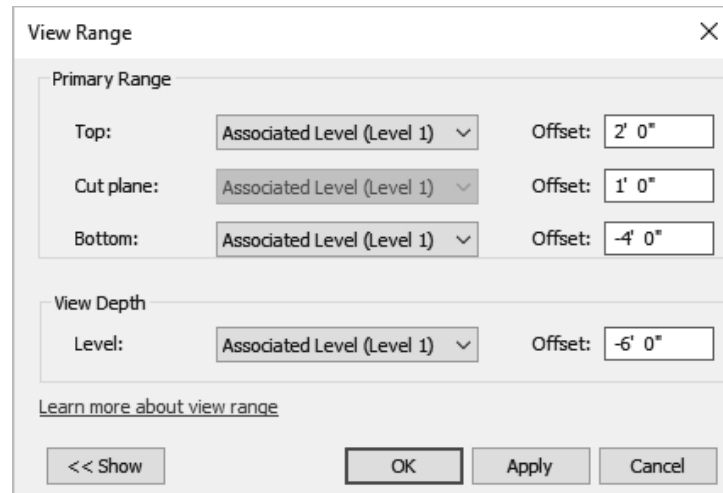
View Range ×

Primary Range

Top: Associated Level (Level 1) Offset: 2' 0"

Cut plane: Associated Level (Level 1) Offset: 1' 0"

Bottom: Associated Level (Level 1) Offset: -4' 0"

View Depth

Level: Associated Level (Level 1) Offset: -6' 0"

Learn more about view range

<< Show OK Apply Cancel